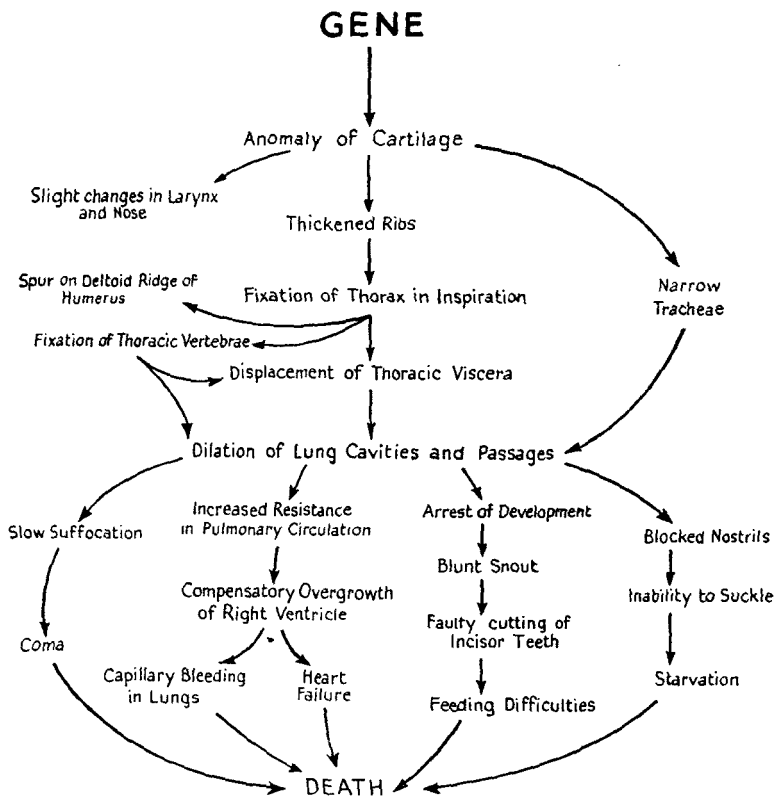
GENE

Anomaly of Cartilage

Slight changes in Larynx and Nose

Thickened Ribs

Narrow Tracheae

Spur on Deltoid Ridge of Humerus

Fixation of Thorax in Inspiration

Fixation of Thoracic Vertebrae

Displacement of Thoracic Viscera

Dilation of Lung Cavities and Passages

Slow Suffocation

Increased Resistance in Pulmonary Circulation

Arrest of Development

Blocked Nostrils

Coma

Compensatory Overgrowth of Right Ventricle

Blunt Snout

Inability to Suckle

Faulty cutting of Incisor Teeth

Capillary Bleeding in Lungs

Heart Failure

Feeding Difficulties

Starvation

DEATH